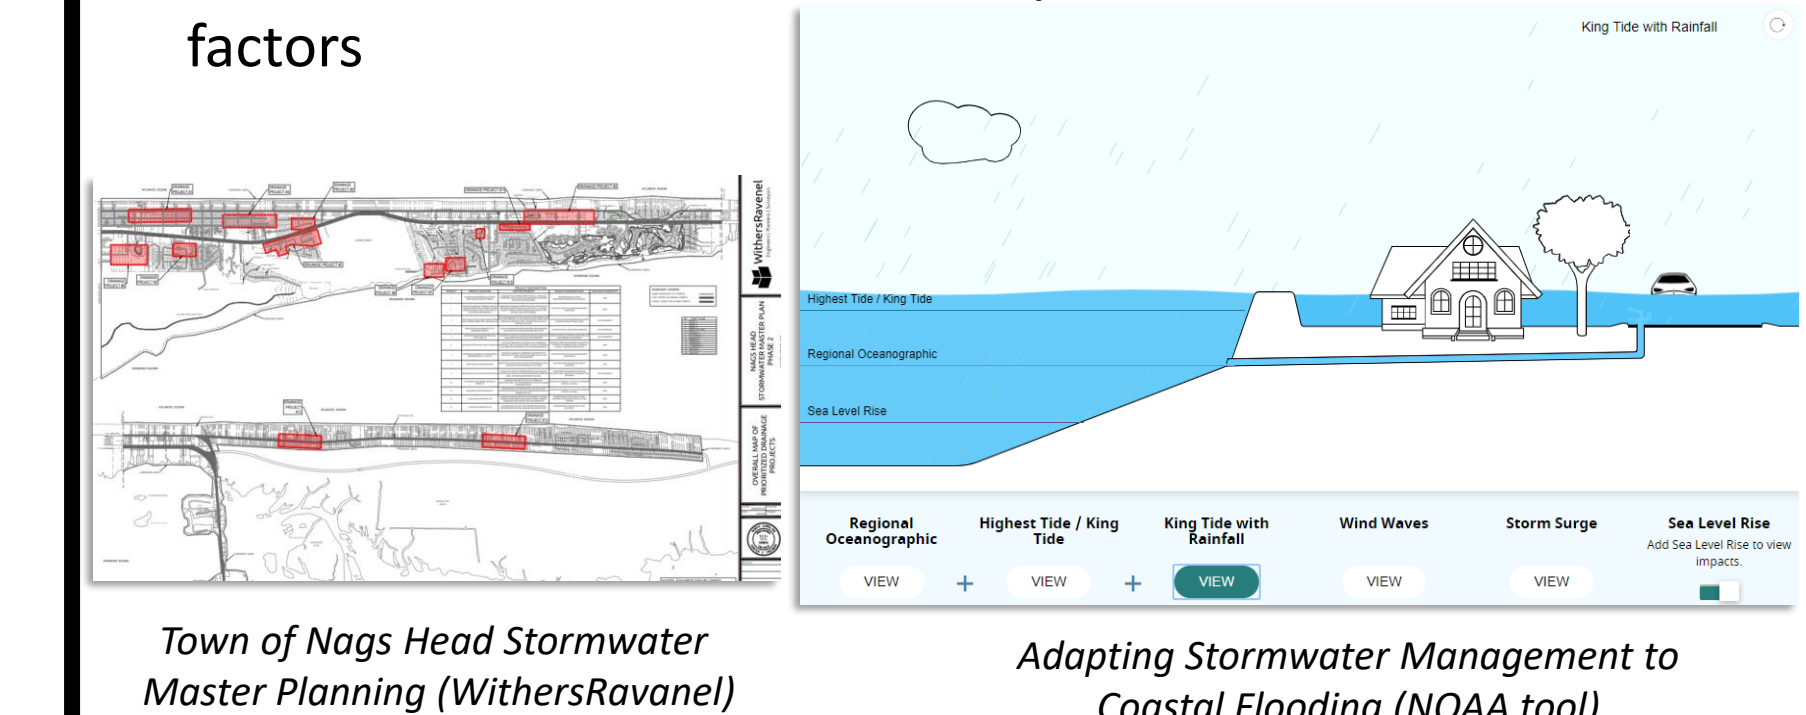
factors

WithersRavenel

NAGS HEAD STORMWATER MASTER PLAN PHASE 2

OVERALL MAP OF PRIORITIZED DRAINAGE PROJECTS

Town of Nags Head Stormwater Master Planning (WithersRavenel)

King Tide with Rainfall

Highest Tide / King Tide

Regional Oceanographic

Sea Level Rise

Regional Oceanographic
VIEW

+

Highest Tide / King Tide
VIEW

+

King Tide with Rainfall
VIEW

Wind Waves
VIEW

Storm Surge
VIEW

Sea Level Rise
Add Sea Level Rise to view impacts.

Adapting Stormwater Management to Coastal Flooding (NOAA tool)